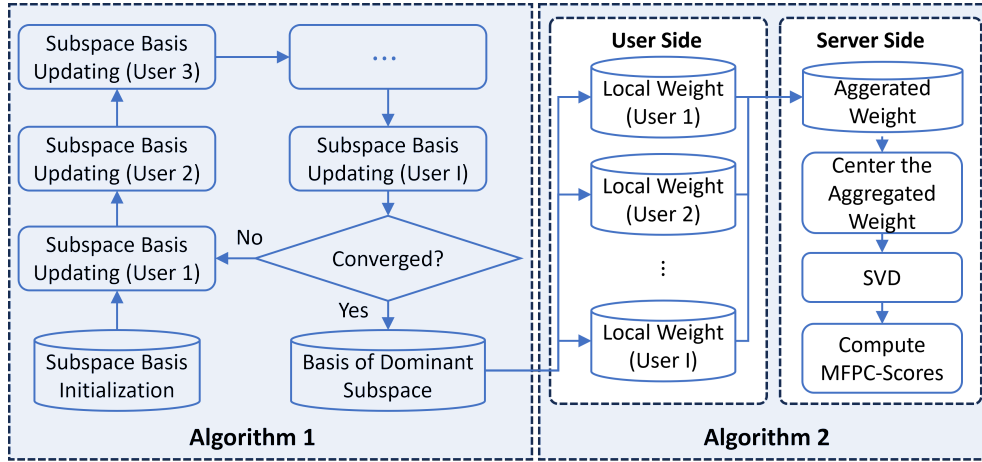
Subspace Basis Updating (User 3)

…

Subspace Basis Updating (User 2)

Subspace Basis Updating (User I)

Subspace Basis Updating (User 1)

No

Converged?

Yes

Subspace Basis Initialization

Basis of Dominant Subspace

Algorithm 1

User Side

Local Weight (User 1)

Local Weight (User 2)

⋮

Local Weight (User I)

Server Side

Aggerated Weight

Center the Aggregated Weight

SVD

Compute MFPC-Scores

Algorithm 2